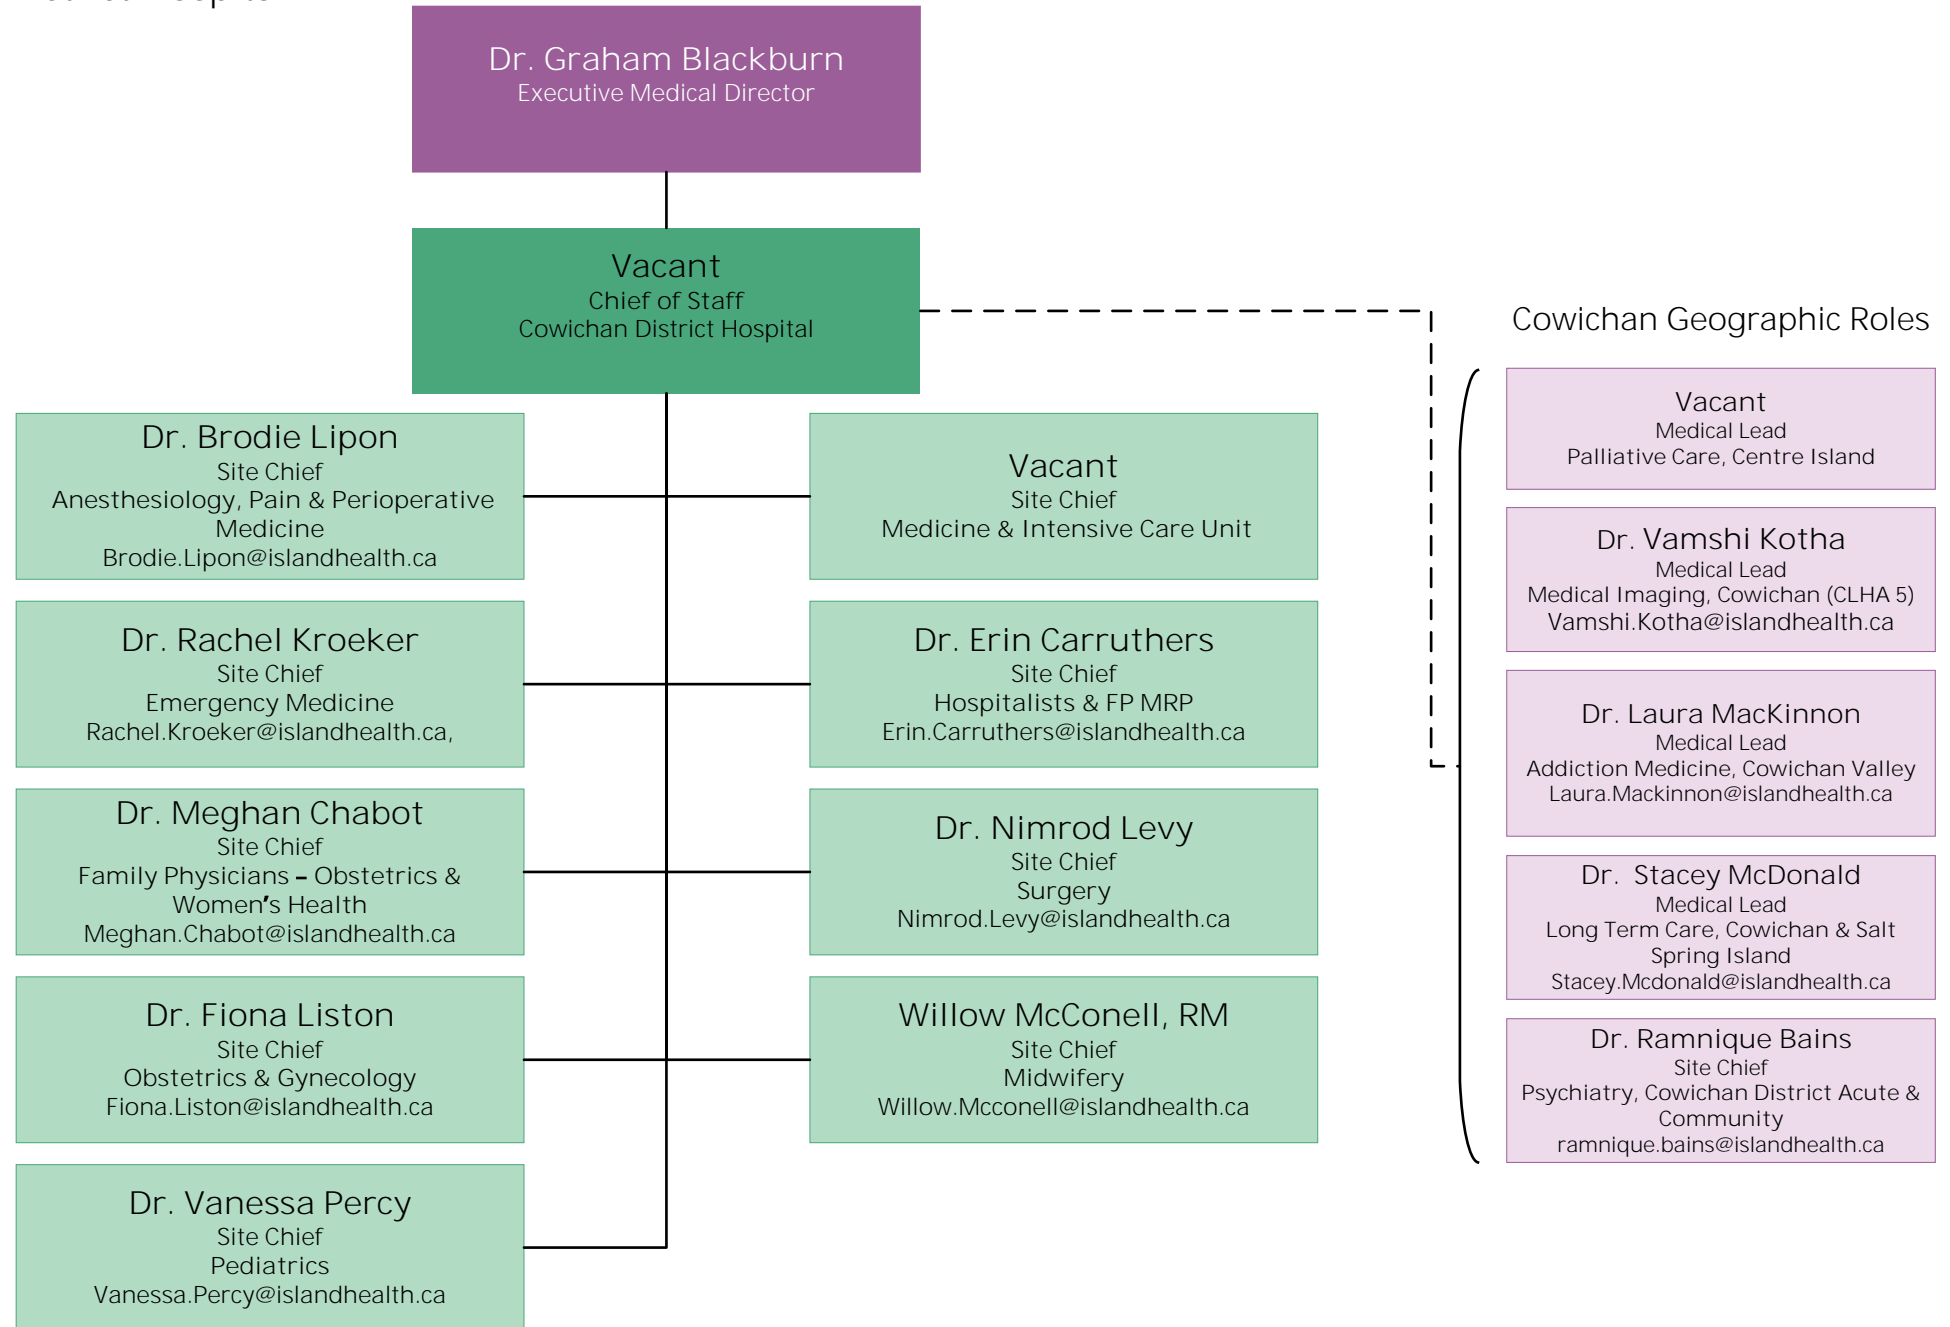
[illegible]

Dr. Graham Blackburn
Executive Medical Director

Vacant
Chief of Staff
Cowichan District Hospital

Dr. Brodie Lipon
Site Chief
Anesthesiology, Pain & Perioperative Medicine
Brodie.Lipon@islandhealth.ca

Vacant
Site Chief
Medicine & Intensive Care Unit

Dr. Rachel Kroeker
Site Chief
Emergency Medicine
Rachel.Kroeker@islandhealth.ca,

Dr. Erin Carruthers
Site Chief
Hospitalists & FP MRP
Erin.Carruthers@islandhealth.ca

Dr. Meghan Chabot
Site Chief
Family Physicians – Obstetrics & Women's Health
Meghan.Chabot@islandhealth.ca

Dr. Nimrod Levy
Site Chief
Surgery
Nimrod.Levy@islandhealth.ca

Dr. Fiona Liston
Site Chief
Obstetrics & Gynecology
Fiona.Liston@islandhealth.ca

Willow McConell, RM
Site Chief
Midwifery
Willow.Mcconell@islandhealth.ca

Dr. Vanessa Percy
Site Chief
Pediatrics
Vanessa.Percy@islandhealth.ca

Cowichan Geographic Roles

Vacant
Medical Lead
Palliative Care, Centre Island

Dr. Vamshi Kotha
Medical Lead
Medical Imaging, Cowichan (CLHA 5)
Vamshi.Kotha@islandhealth.ca

Dr. Laura MacKinnon
Medical Lead
Addiction Medicine, Cowichan Valley
Laura.Mackinnon@islandhealth.ca

Dr. Stacey McDonald
Medical Lead
Long Term Care, Cowichan & Salt Spring Island
Stacey.Mcdonald@islandhealth.ca

Dr. Ramnique Bains
Site Chief
Psychiatry, Cowichan District Acute & Community
ramnique.bains@islandhealth.ca